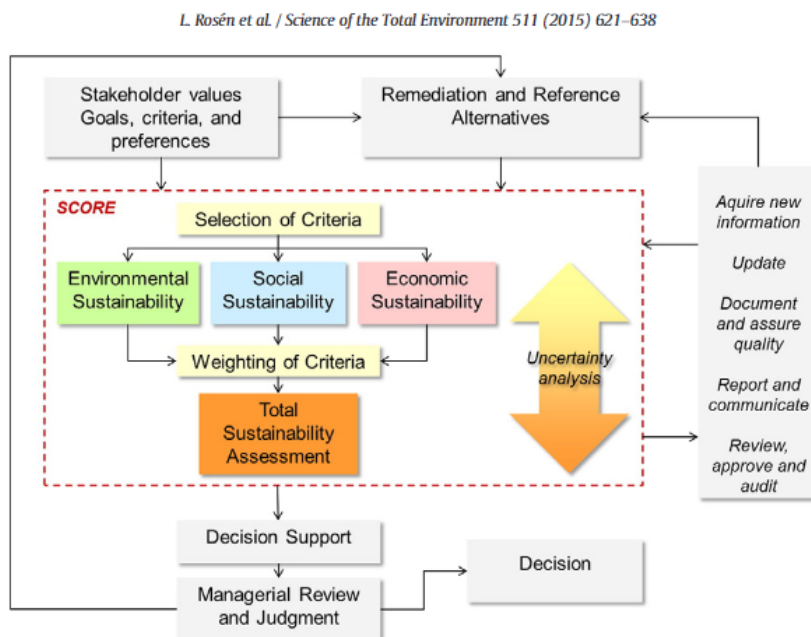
L. Rosén et al. / Science of the Total Environment 511 (2015) 621–638

Stakeholder values Goals, criteria, and preferences

Remediation and Reference Alternatives

SCORE

Selection of Criteria

Environmental Sustainability

Social Sustainability

Economic Sustainability

Weighting of Criteria

Total Sustainability Assessment

Uncertainty analysis

Aquire new information

Update

Document and assure quality

Report and communicate

Review, approve and audit

Decision Support

Managerial Review and Judgment

Decision